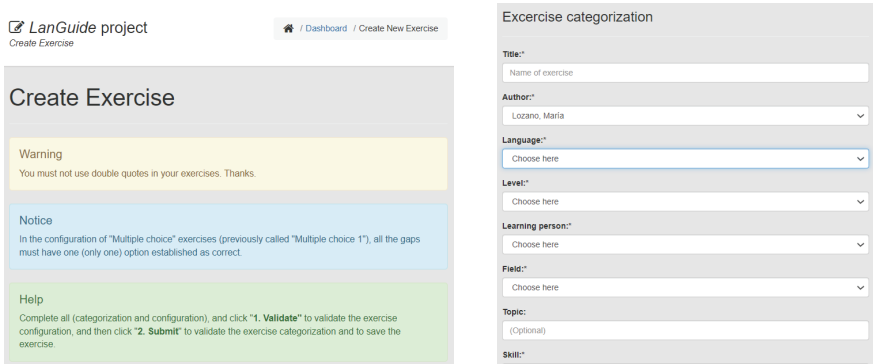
LanGuide project
Create Exercise

/ Dashboard / Create New Exercise

Create Exercise

Warning
You must not use double quotes in your exercises. Thanks.

Notice
In the configuration of "Multiple choice" exercises (previously called "Multiple choice 1"), all the gaps must have one (only one) option established as correct.

Help
Complete all (categorization and configuration), and click "1. Validate" to validate the exercise configuration, and then click "2. Submit" to validate the exercise categorization and to save the exercise.

Excercise categorization

Title:*
Name of exercise

Author:*
Lozano, María

Language:*
Choose here

Level:*
Choose here

Learning person:*
Choose here

Field:*
Choose here

Topic:
(Optional)

Skill:*